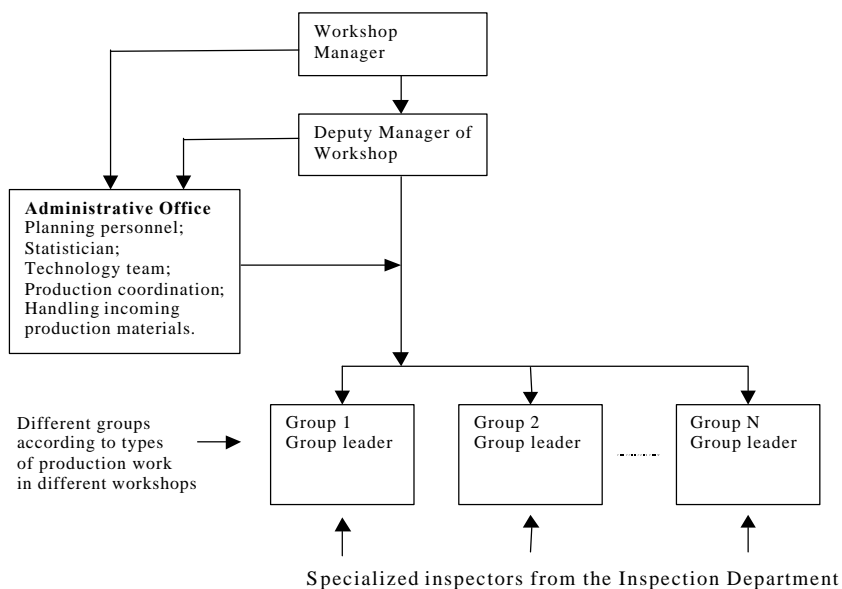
Workshop Manager

Deputy Manager of Workshop

**Administrative Office**
Planning personnel;
Statistician;
Technology team;
Production coordination;
Handling incoming production materials.

Different groups according to types of production work in different workshops

Group 1
Group leader

Group 2
Group leader

Group N
Group leader

Specialized inspectors from the Inspection Department